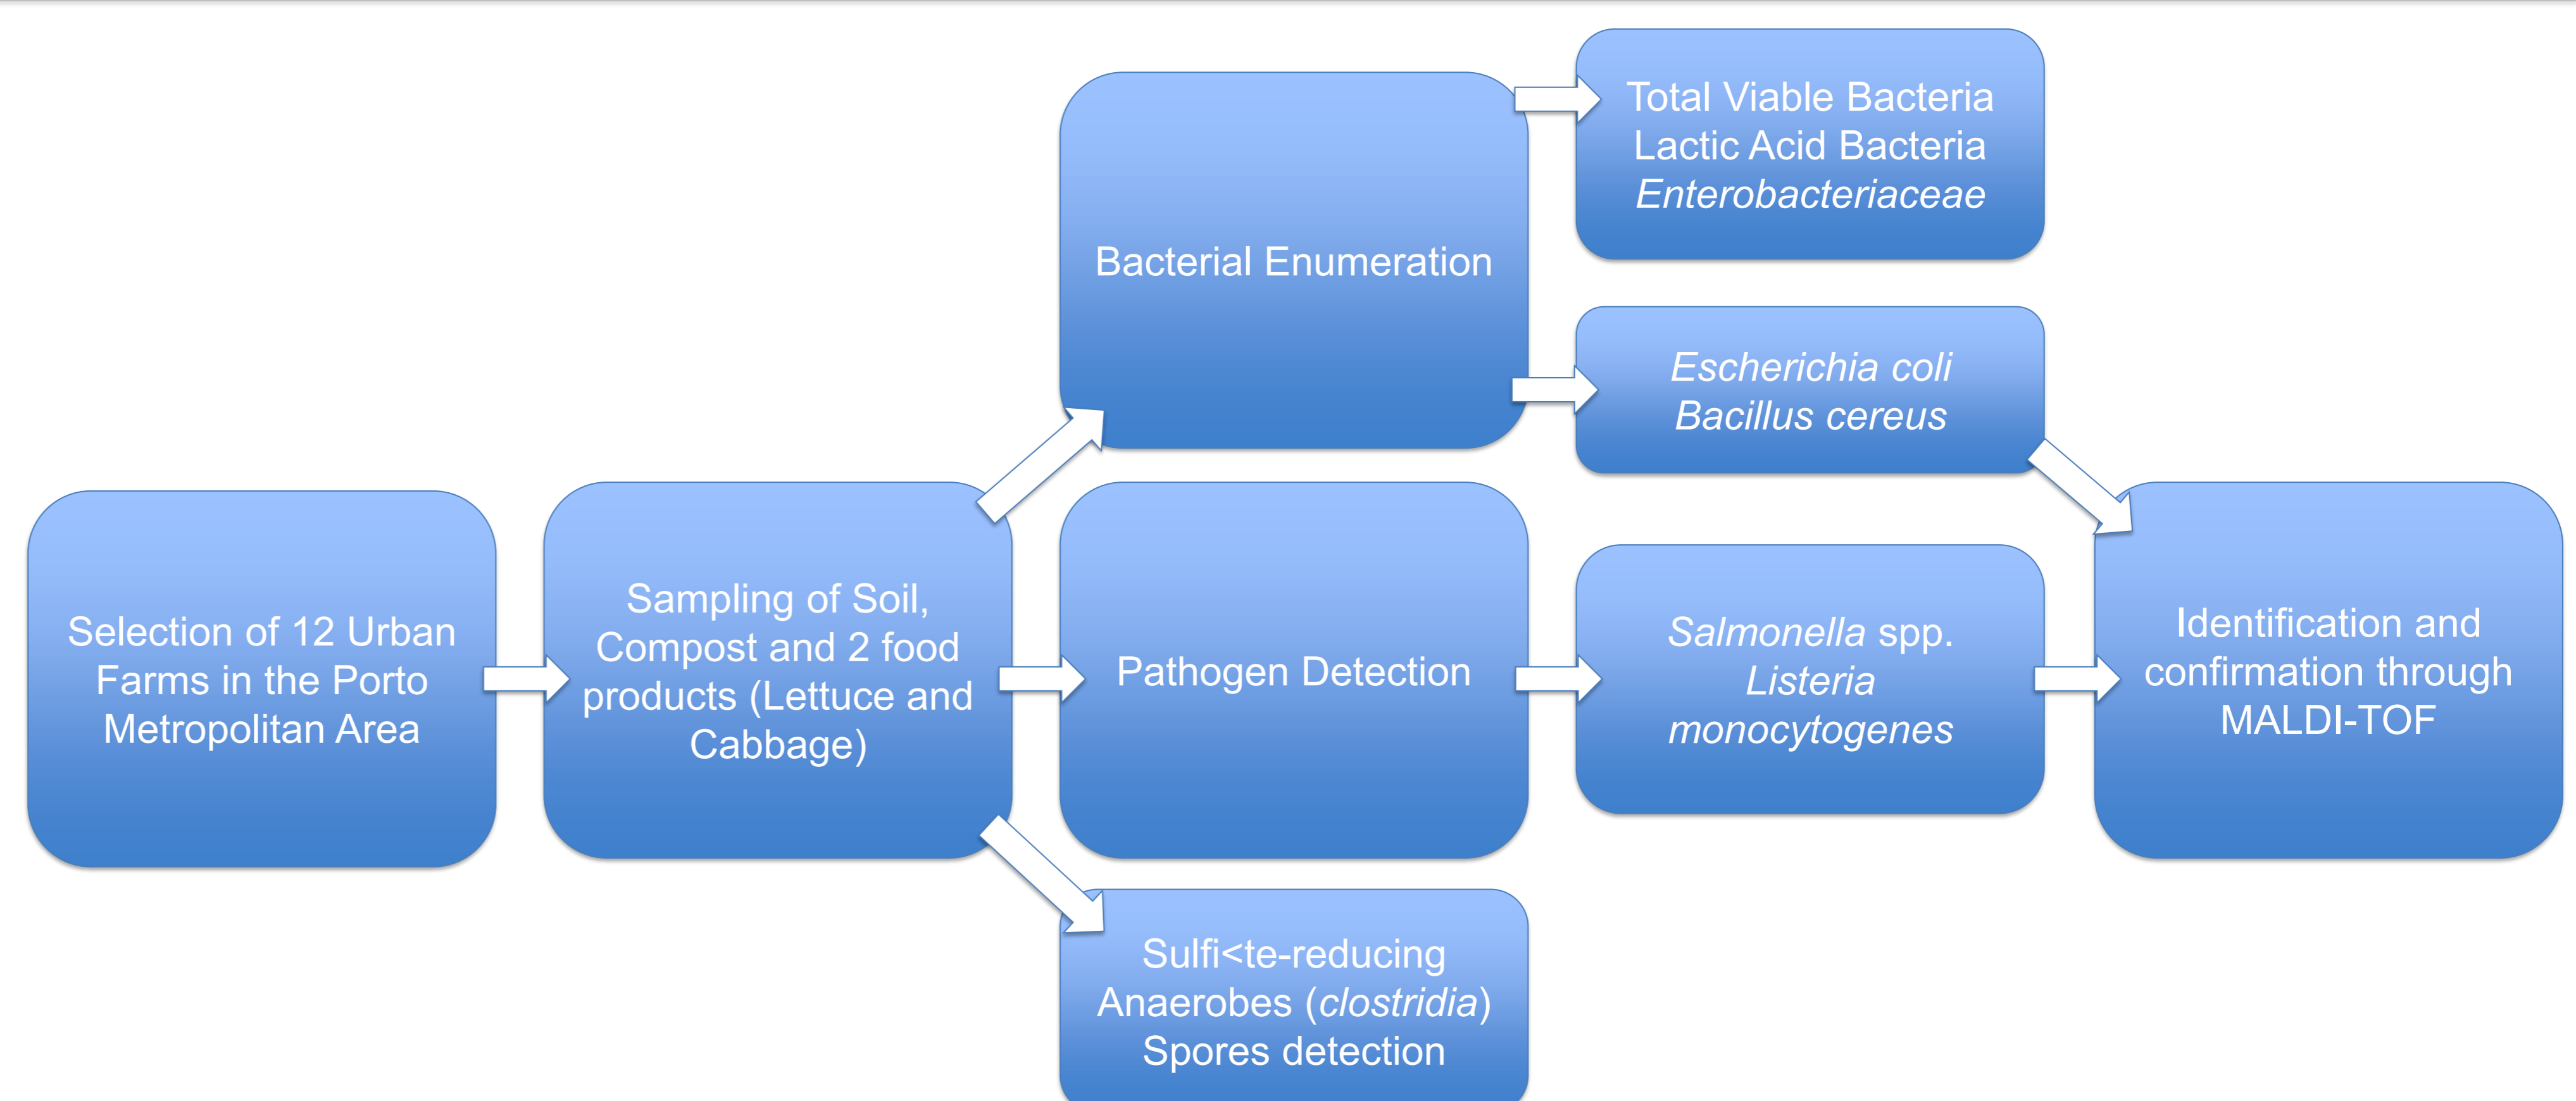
Selection of 12 Urban Farms in the Porto Metropolitan Area

Sampling of Soil, Compost and 2 food products (Lettuce and Cabbage)

Bacterial Enumeration

Total Viable Bacteria
Lactic Acid Bacteria
*Enterobacteriaceae*

*Escherichia coli*
*Bacillus cereus*

Pathogen Detection

*Salmonella* spp.
*Listeria monocytogenes*

Identification and confirmation through MALDI-TOF

Sulfi<te-reducing Anaerobes (*clostridia*) Spores detection